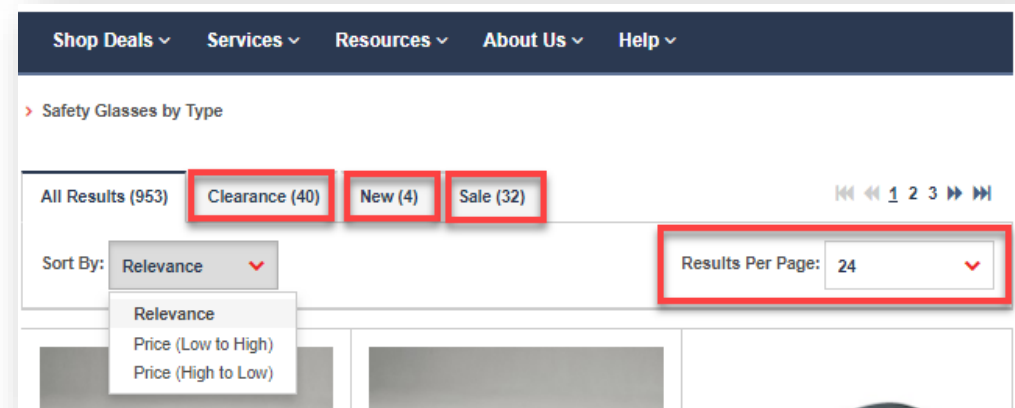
Shop Deals ⌄ Services ⌄ Resources ⌄ About Us ⌄ Help ⌄

› Safety Glasses by Type

All Results (953) Clearance (40) New (4) Sale (32)

1 2 3

Sort By: Relevance

Relevance
Price (Low to High)
Price (High to Low)

Results Per Page: 24